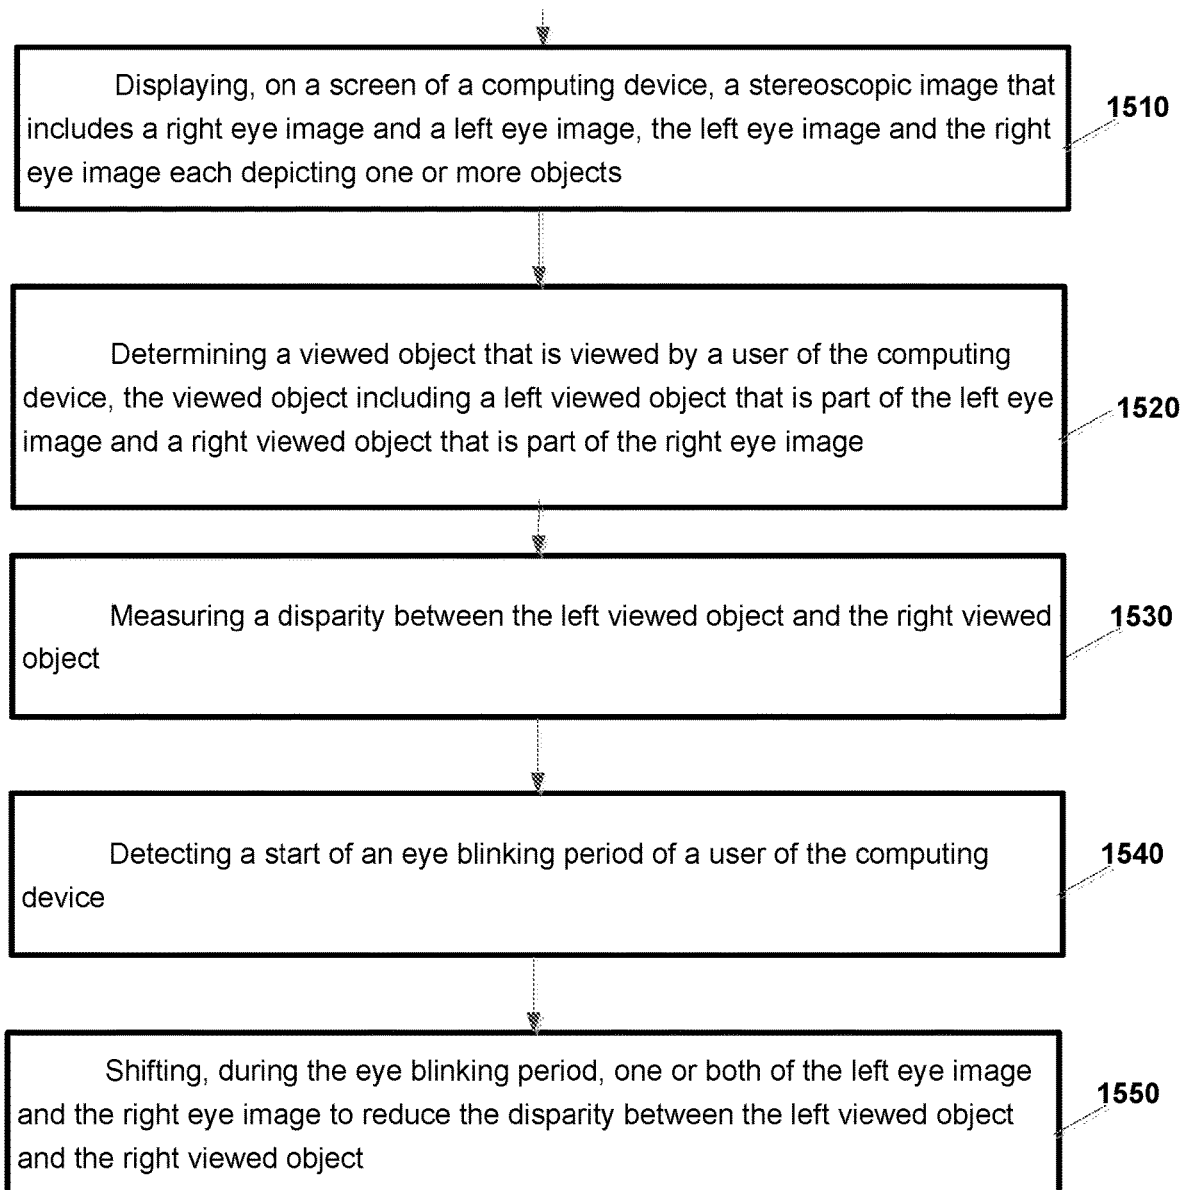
Displaying, on a screen of a computing device, a stereoscopic image that includes a right eye image and a left eye image, the left eye image and the right eye image each depicting one or more objects

1510

Determining a viewed object that is viewed by a user of the computing device, the viewed object including a left viewed object that is part of the left eye image and a right viewed object that is part of the right eye image

1520

Measuring a disparity between the left viewed object and the right viewed object

1530

Detecting a start of an eye blinking period of a user of the computing device

1540

Shifting, during the eye blinking period, one or both of the left eye image and the right eye image to reduce the disparity between the left viewed object and the right viewed object

1550